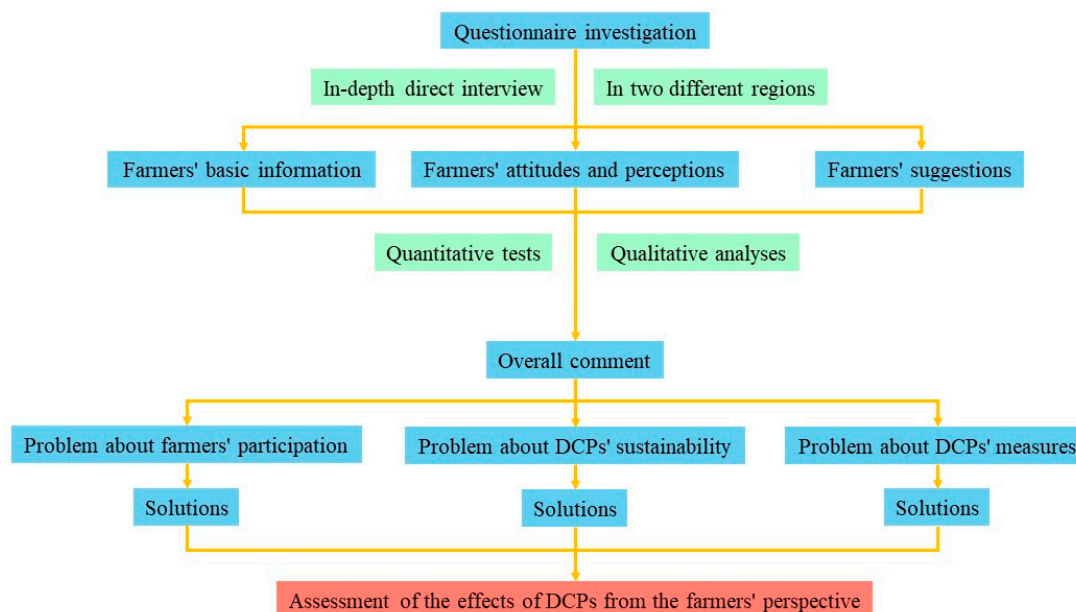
Questionnaire investigation

In-depth direct interview

In two different regions

Farmers' basic information

Farmers' attitudes and perceptions

Farmers' suggestions

Quantitative tests

Qualitative analyses

Overall comment

Problem about farmers' participation

Problem about DCPs' sustainability

Problem about DCPs' measures

Solutions

Solutions

Solutions

Assessment of the effects of DCPs from the farmers' perspective